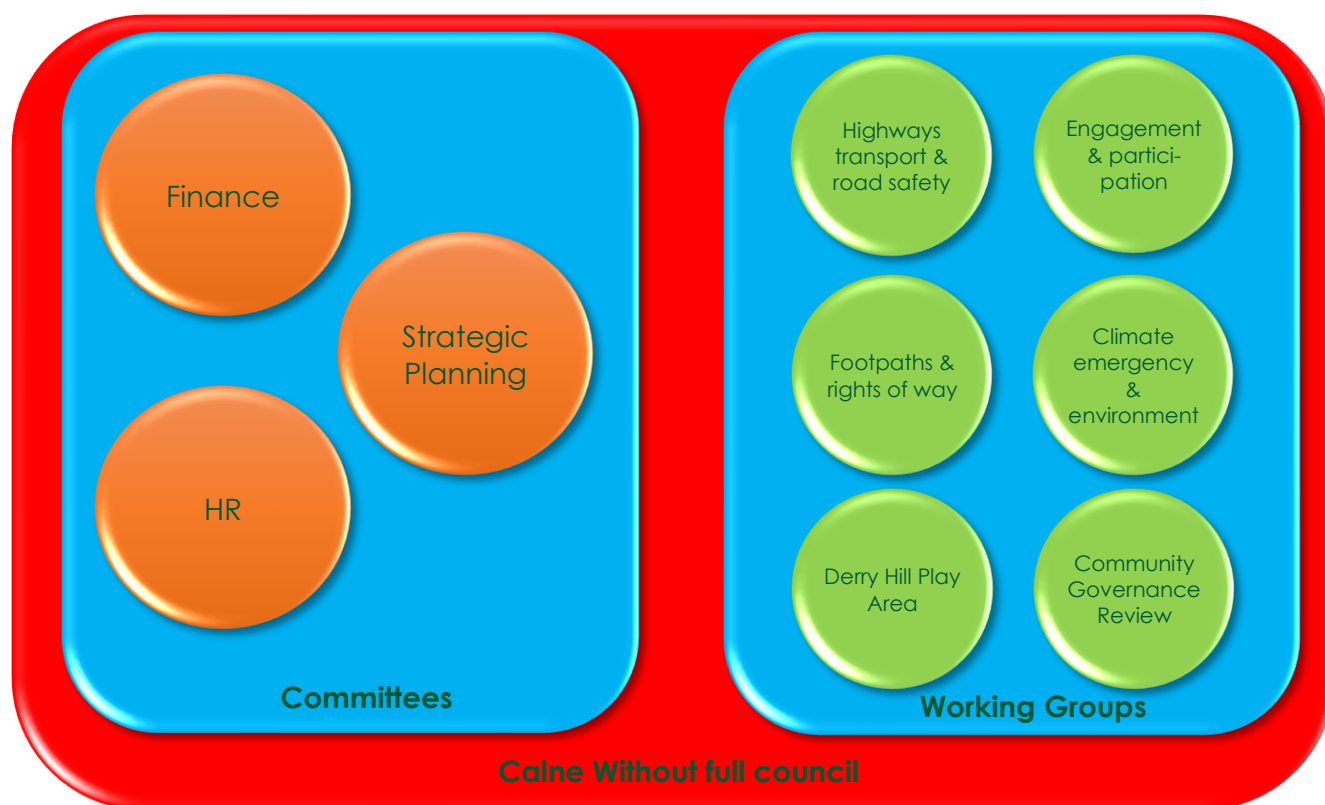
Finance

Strategic Planning

HR

Committees

Highways transport & road safety

Engagement & participation

Footpaths & rights of way

Climate emergency & environment

Derry Hill Play Area

Community Governance Review

Working Groups

Calne Without full council